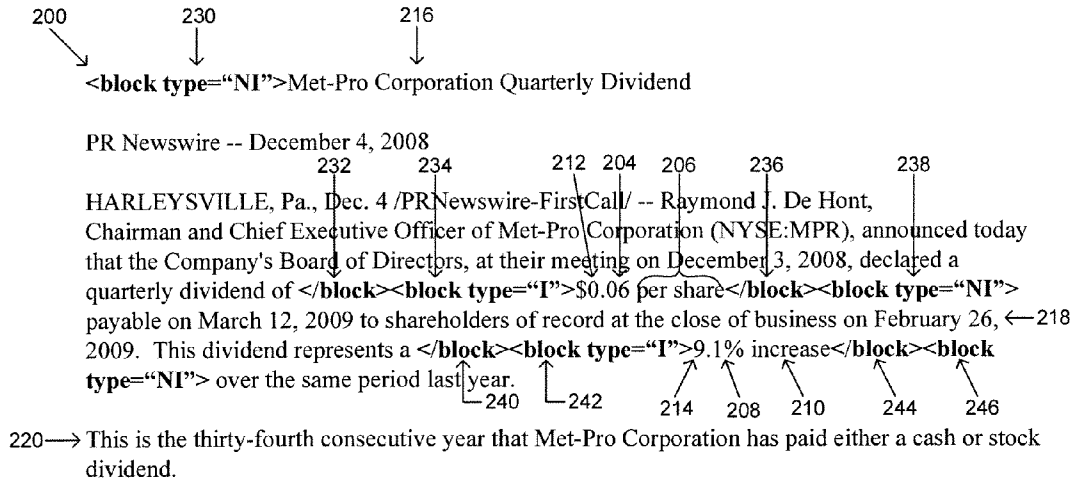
200 230 216

<block type="NI">Met-Pro Corporation Quarterly Dividend

PR Newswire -- December 4, 2008

232 234 212 204 206 236 238

HARLEYSVILLE, Pa., Dec. 4 /PRNewswire-FirstCall/ -- Raymond J. De Hont, Chairman and Chief Executive Officer of Met-Pro Corporation (NYSE:MPR), announced today that the Company's Board of Directors, at their meeting on December 3, 2008, declared a quarterly dividend of </block><block type="I">$0.06 per share</block><block type="NI"> payable on March 12, 2009 to shareholders of record at the close of business on February 26, 2009. This dividend represents a </block><block type="I">9.1% increase</block><block type="NI"> over the same period last year. ←218

240 242 214 208 210 244 246

220→ This is the thirty-fourth consecutive year that Met-Pro Corporation has paid either a cash or stock dividend.